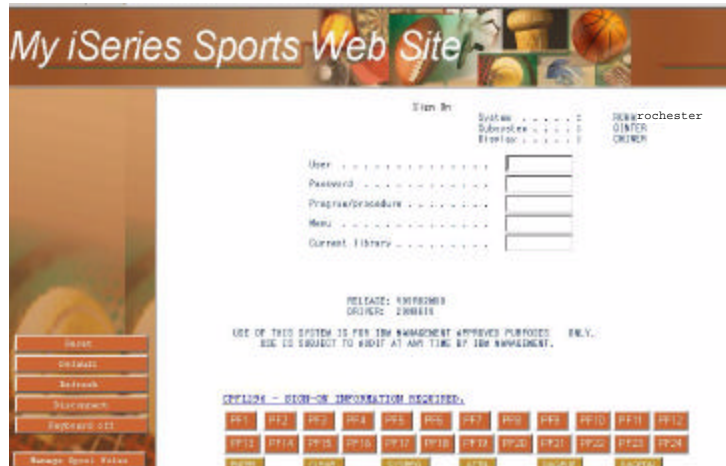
My iSeries Sports Web Site

Sign On

System . . . . . : rochester
Subsystem . . . . : QINTER
Display . . . . . : QNMEM

User . . . . . . . . . . . . . .
Password . . . . . . . . . . . .
Program/procedure . . . . . . . .
Menu . . . . . . . . . . . . . .
Current library . . . . . . . .

RELEASE: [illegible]
DRIVER: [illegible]

USE OF THIS SYSTEM IS FOR IBM MANAGEMENT APPROVED PURPOSES ONLY.
USE IS SUBJECT TO AUDIT AT ANY TIME BY IBM MANAGEMENT.

CPF1394 - SIGN-ON INFORMATION REQUIRED.

Reset
Default
Refresh
Disconnect
Keyboard off
Manage Spool Files

PF1 PF2 PF3 PF4 PF5 PF6 PF7 PF8 PF9 PF10 PF11 PF12
PF13 PF14 PF15 PF16 PF17 PF18 PF19 PF20 PF21 PF22 PF23 PF24
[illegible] CLEAR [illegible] ATTN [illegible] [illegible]